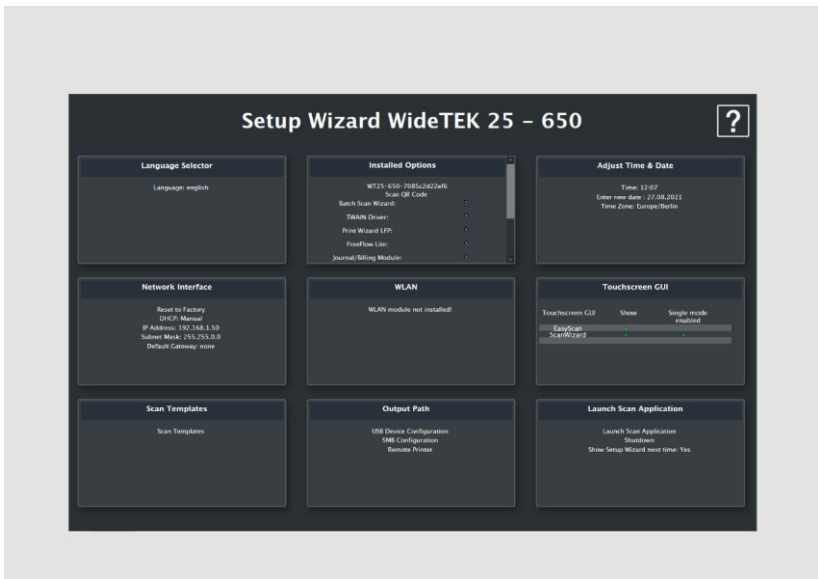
Setup Wizard WideTEK 25 - 650

?

Language Selector

Language: english

Installed Options

WT25-650-7085c2d22ef6
Scan QR Code
Batch Scan Wizard:
TWAIN Driver:
Print Wizard LFP:
FreeFlow Lite:
Journal/Billing Module:

Adjust Time & Date

Time: 12:07
Enter new date : 27.08.2021
Time Zone: Europe/Berlin

Network Interface

Reset to Factory
DHCP: Manual
IP Address: 192.168.1.50
Subnet Mask: 255.255.0.0
Default Gateway: none

WLAN

WLAN module not installed!

Touchscreen GUI

| Touchscreen GUI | Show | Single mode enabled |
|---|---|---|
| EasyScan | | |
| ScanWizard | - | - |

Scan Templates

Scan Templates

Output Path

USB Device Configuration
SMB Configuration
Remote Printer

Launch Scan Application

Launch Scan Application
Shutdown
Show Setup Wizard next time: Yes